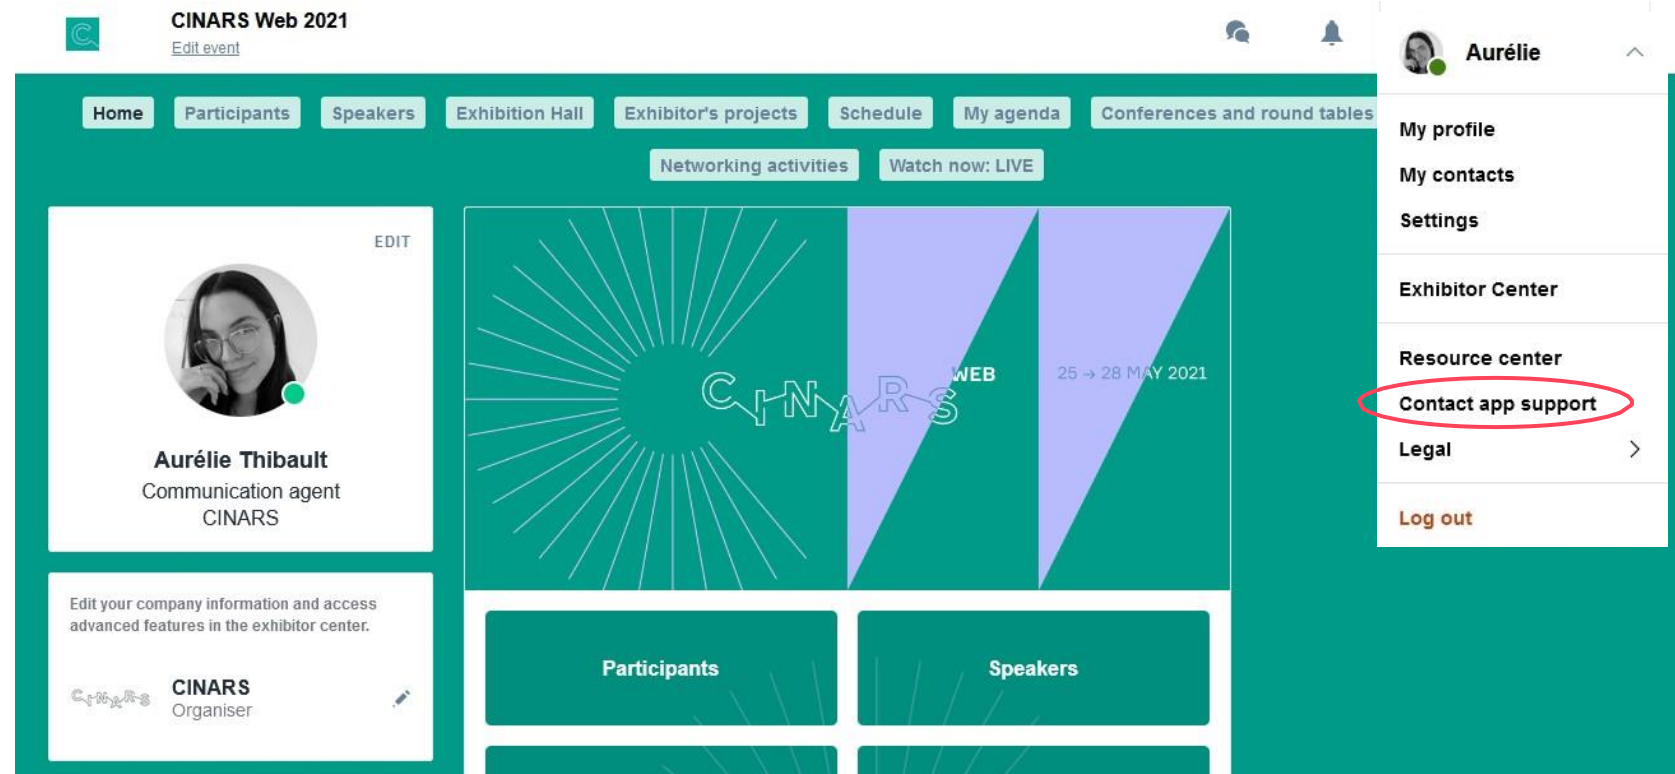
CINARS Web 2021
Edit event

Aurélie

Home Participants Speakers Exhibition Hall Exhibitor's projects Schedule My agenda Conferences and round tables
Networking activities Watch now: LIVE

My profile
My contacts
Settings
Exhibitor Center
Resource center
Contact app support
Legal
Log out

EDIT
Aurélie Thibault
Communication agent
CINARS

CINARS WEB 25 → 28 MAY 2021

Edit your company information and access advanced features in the exhibitor center.

CINARS
Organiser

Participants
Speakers